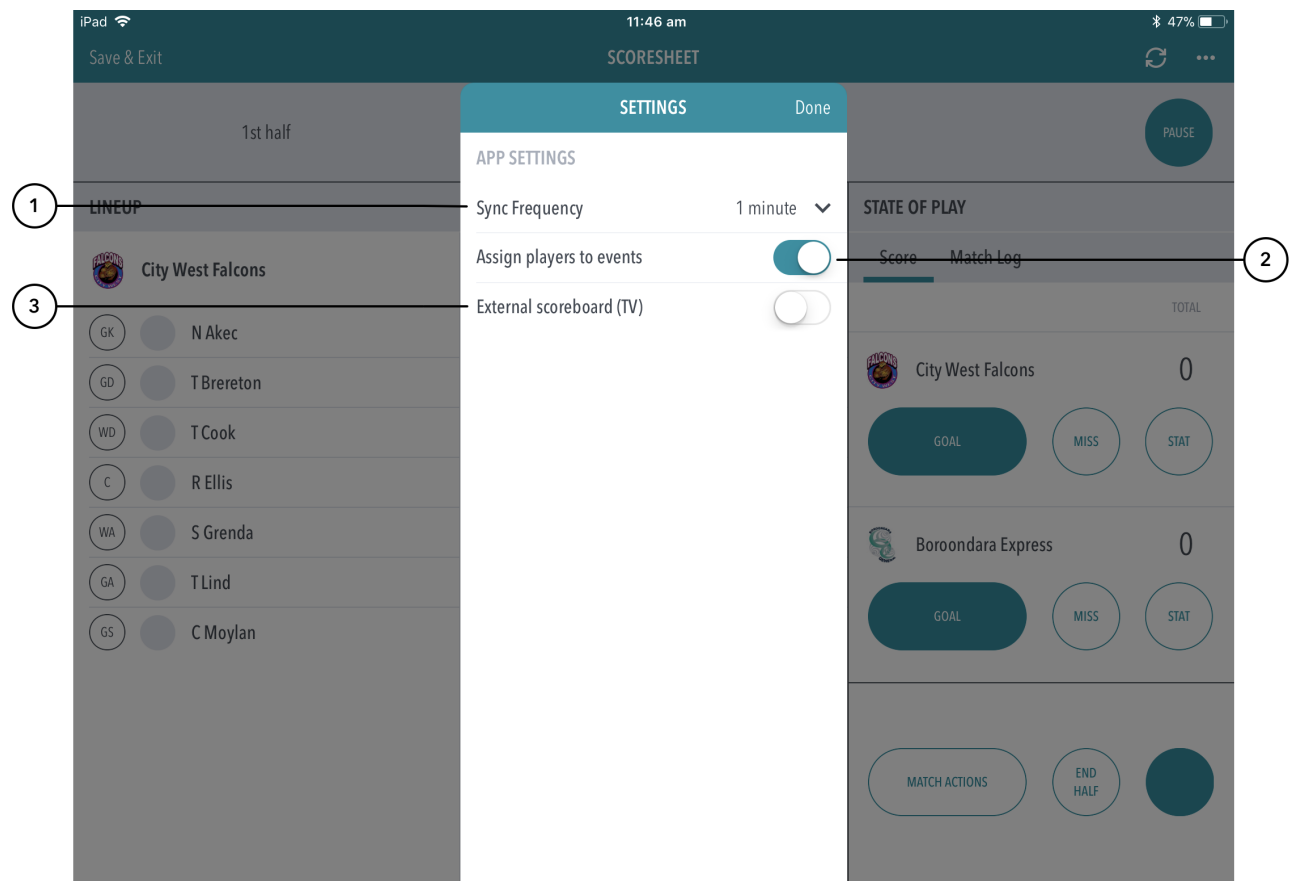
iPad 11:46 am 47%

Save & Exit SCORESHEET

1st half

SETTINGS Done

APP SETTINGS

1

Sync Frequency 1 minute

Assign players to events

2

3

External scoreboard (TV)

PAUSE

LINEUP

City West Falcons

GK N Akec

GD T Brereton

WD T Cook

C R Ellis

WA S Grenda

GA T Lind

GS C Moylan

STATE OF PLAY

Score Match Log

TOTAL

City West Falcons 0

GOAL MISS STAT

Boroondara Express 0

GOAL MISS STAT

MATCH ACTIONS END HALF